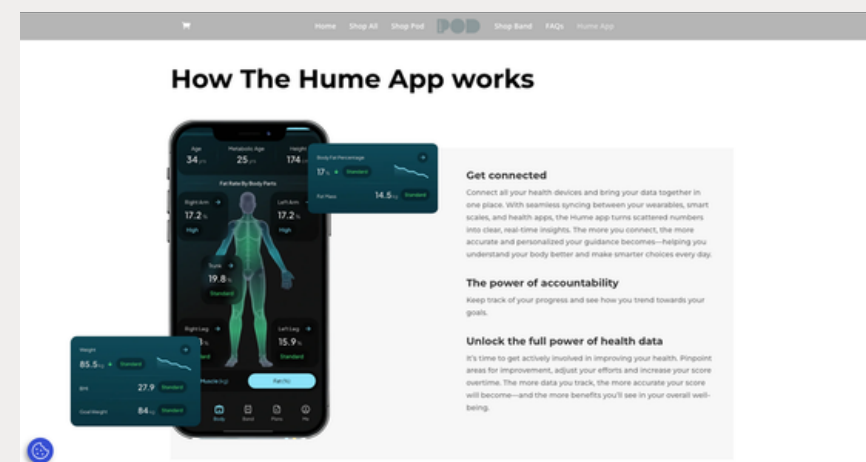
Home Shop All Shop Pod POD Shop Band FAQs Hume App

How The Hume App works

Age 34 yrs
Metabolic Age 25 yrs
Height 174

Fat Rate By Body Parts

Right Arm 17.2 % High
Left Arm 17.2 % High
Trunk 19.8 % Standard
Right Leg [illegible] %
Left Leg 15.9 % Standard

Muscle (kg)
Fat (%)

Body Fat Percentage
17 %
Fat Mass 14.5 kg Standard

Weight
85.5 kg Standard
BMI 27.9 Standard
Goal Weight 84 kg Standard

Body Band Plans Me

Get connected

Connect all your health devices and bring your data together in one place. With seamless syncing between your wearables, smart scales, and health apps, the Hume app turns scattered numbers into clear, real-time insights. The more you connect, the more accurate and personalized your guidance becomes—helping you understand your body better and make smarter choices every day.

The power of accountability

Keep track of your progress and see how you trend towards your goals.

Unlock the full power of health data

It's time to get actively involved in improving your health. Pinpoint areas for improvement, adjust your efforts and increase your score overtime. The more data you track, the more accurate your score will become—and the more benefits you'll see in your overall well-being.